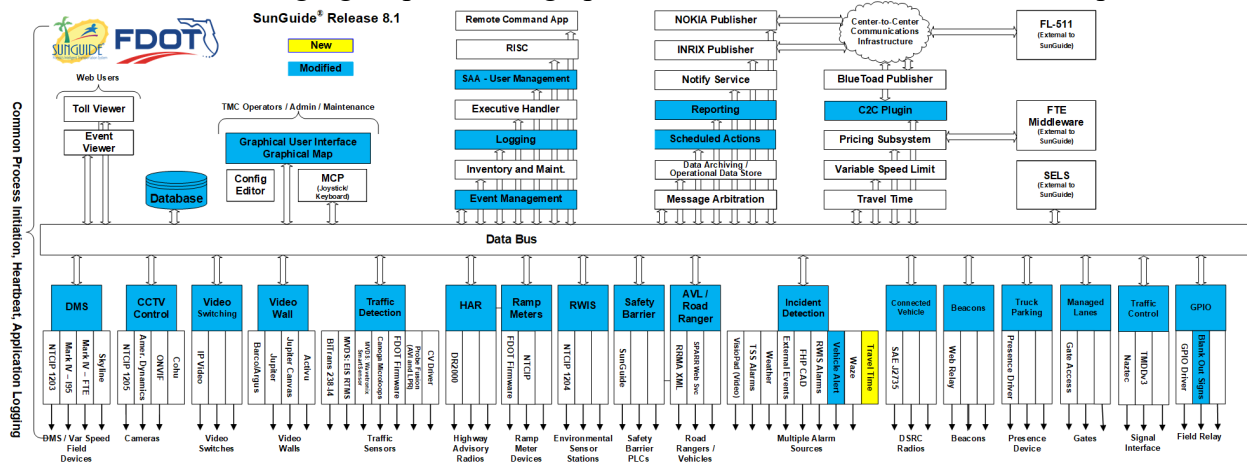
SUNGUIDE FDOT

SunGuide® Release 8.1

New

Modified

Common Process Initiation, Heartbeat, Application Logging

Web Users

Toll Viewer

Event Viewer

TMC Operators / Admin / Maintenance

Graphical User Interface Graphical Map

Database

Config Editor

MCP (Joystick/ Keyboard)

Remote Command App

RISC

SAA - User Management

Executive Handler

Logging

Inventory and Maint.

Event Management

NOKIA Publisher

INRIX Publisher

Notify Service

Reporting

Scheduled Actions

Data Archiving / Operational Data Store

Message Arbitration

Center-to-Center Communications Infrastructure

BlueToad Publisher

C2C Plugin

Pricing Subsystem

Variable Speed Limit

Travel Time

FL-511 (External to SunGuide)

FTE Middleware (External to SunGuide)

SELS (External to SunGuide)

Data Bus

DMS
NTCIP 1203
Mark IV - I95
Mark IV - FTE
Skyline
DMS / Var Speed Field Devices

CCTV Control
NTCIP 1205
Amer. Dynamics
ONVIF
Cohu
Cameras

Video Switching
IP Video
Video Switches

Video Wall
BarcoArgus
Jupiter
Jupiter Canvas
Activu
Video Walls

Traffic Detection
BiTrans 238-I4
MVDS: EIS RTMS
MVDS: Wavetronix SmartSensor
Canoga Microloops
FDOT Firmware
Probe Fusion (AVI and LPR)
CV Driver
Traffic Sensors

HAR
DR2000
Highway Advisory Radios

Ramp Meters
FDOT Firmware
NTCIP
Ramp Meter Devices

RWIS
NTCIP 1204
Environmental Sensor Stations

Safety Barrier
SunGuide
Safety Barrier PLCs

AVL / Road Ranger
RRMA XML
SPARR Web Svc
Road Rangers / Vehicles

Incident Detection
VisioPad (Video)
TSS Alarms
Weather
External Events
FHP CAD
RWIS Alarms
Vehicle Alert
Waze
Travel Time
Multiple Alarm Sources

Connected Vehicle
SAE J2735
DSRC Radios

Beacons
Web Relay
Beacons

Truck Parking
Presence Driver
Presence Device

Managed Lanes
Gate Access
Gates

Traffic Control
Naztec
TMDDv3
Signal Interface

GPIO
GPIO Driver
Blank Out Signs
Field Relay